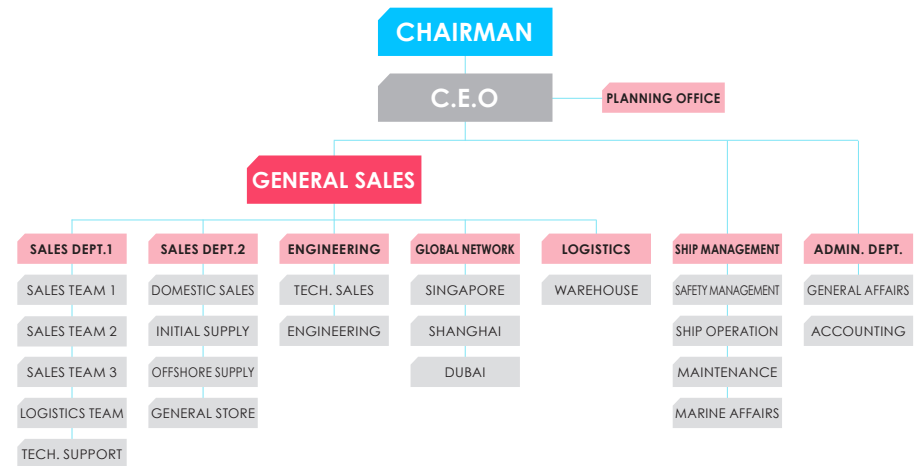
CHAIRMAN

C.E.O

PLANNING OFFICE

GENERAL SALES

SALES DEPT.1
SALES TEAM 1
SALES TEAM 2
SALES TEAM 3
LOGISTICS TEAM
TECH. SUPPORT

SALES DEPT.2
DOMESTIC SALES
INITIAL SUPPLY
OFFSHORE SUPPLY
GENERAL STORE

ENGINEERING
TECH. SALES
ENGINEERING

GLOBAL NETWORK
SINGAPORE
SHANGHAI
DUBAI

LOGISTICS
WAREHOUSE

SHIP MANAGEMENT
SAFETY MANAGEMENT
SHIP OPERATION
MAINTENANCE
MARINE AFFAIRS

ADMIN. DEPT.
GENERAL AFFAIRS
ACCOUNTING